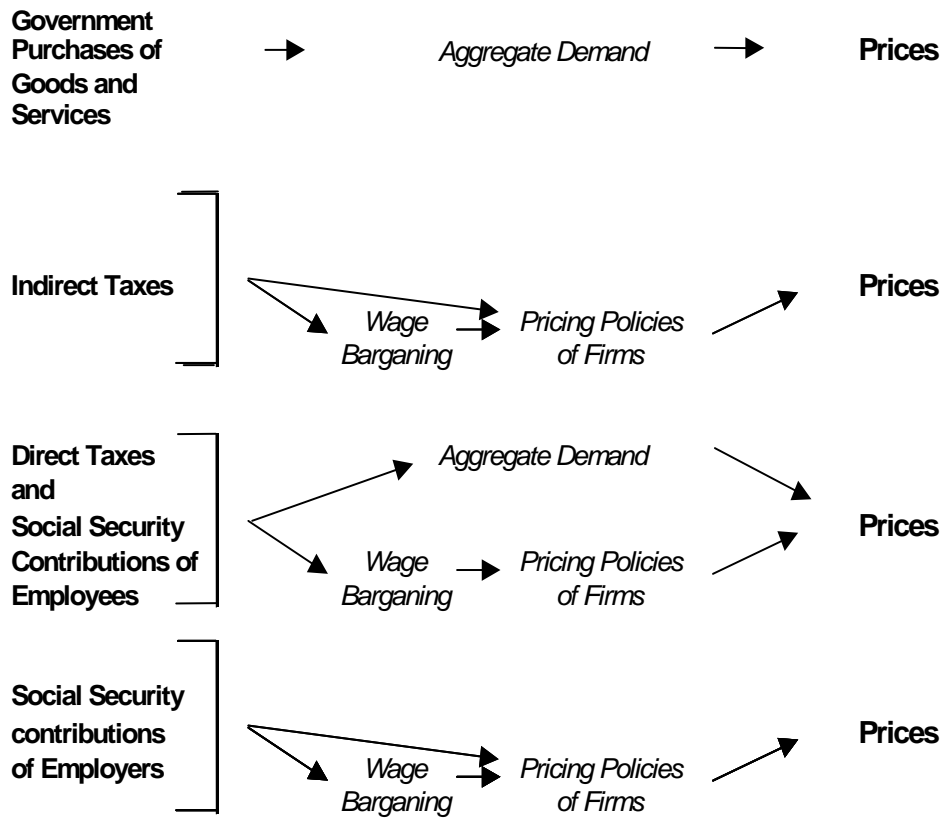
Government Purchases of Goods and Services

Aggregate Demand

Prices

Indirect Taxes

Wage Barganing

Pricing Policies of Firms

Prices

Direct Taxes and Social Security Contributions of Employees

Aggregate Demand

Wage Barganing

Pricing Policies of Firms

Prices

Social Security contributions of Employers

Wage Barganing

Pricing Policies of Firms

Prices